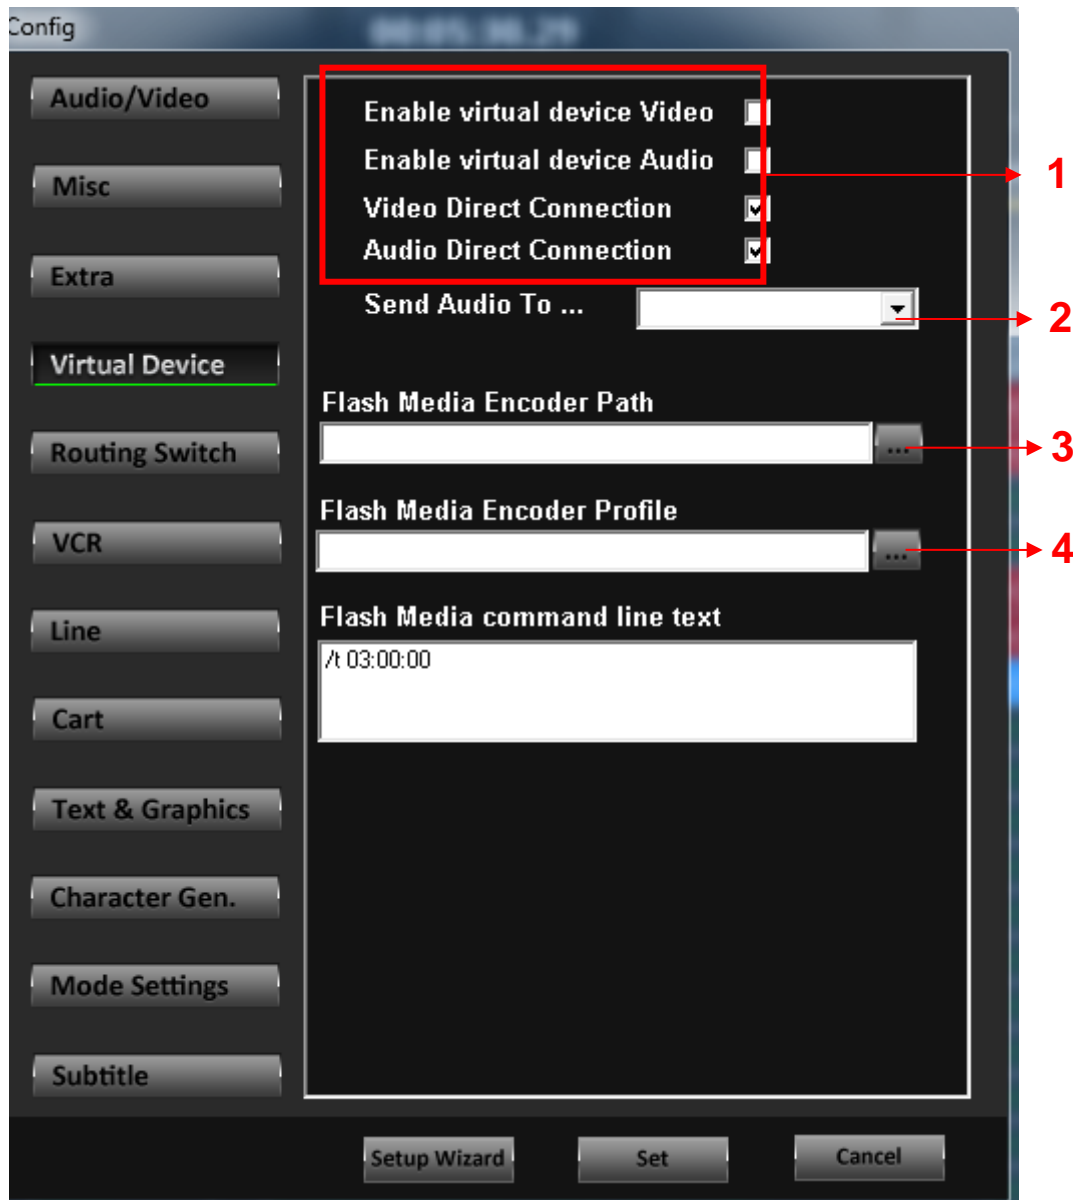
Config

Audio/Video

Misc

Extra

Virtual Device

Routing Switch

VCR

Line

Cart

Text & Graphics

Character Gen.

Mode Settings

Subtitle

Enable virtual device Video
Enable virtual device Audio
Video Direct Connection
Audio Direct Connection

1

Send Audio To ...

2

Flash Media Encoder Path

...

3

Flash Media Encoder Profile

...

4

Flash Media command line text

/t 03:00:00

Setup Wizard

Set

Cancel